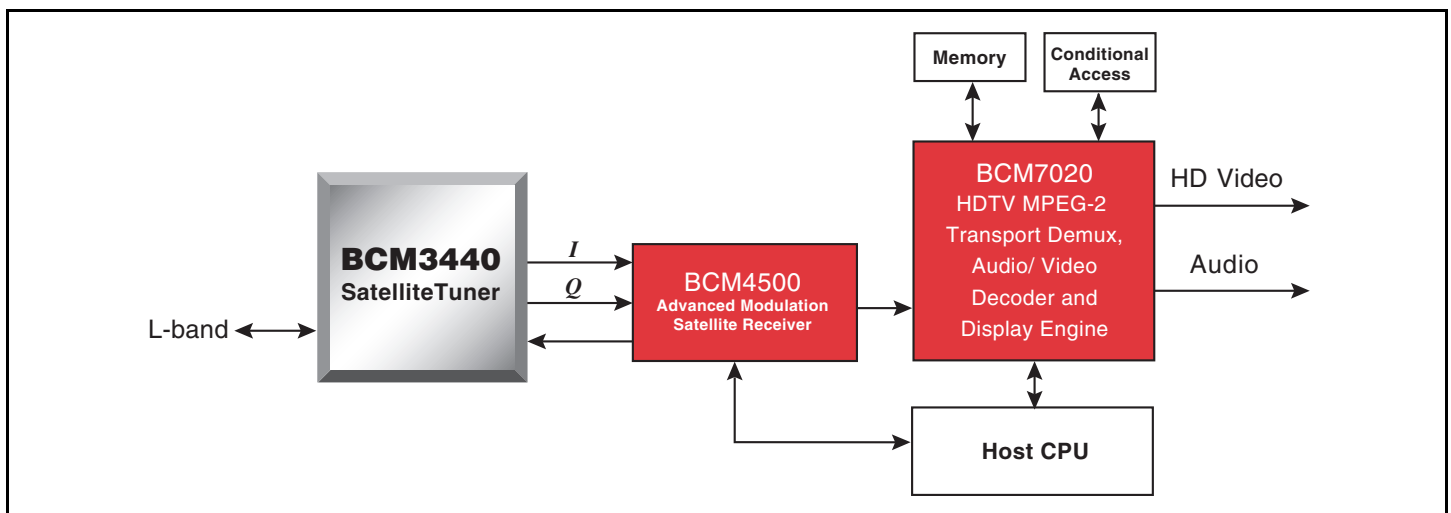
Memory

Conditional Access

BCM3440
SatelliteTuner

L-band

I

Q

BCM4500
Advanced Modulation Satellite Receiver

BCM7020
HDTV MPEG-2 Transport Demux, Audio/ Video Decoder and Display Engine

HD Video

Audio

Host CPU